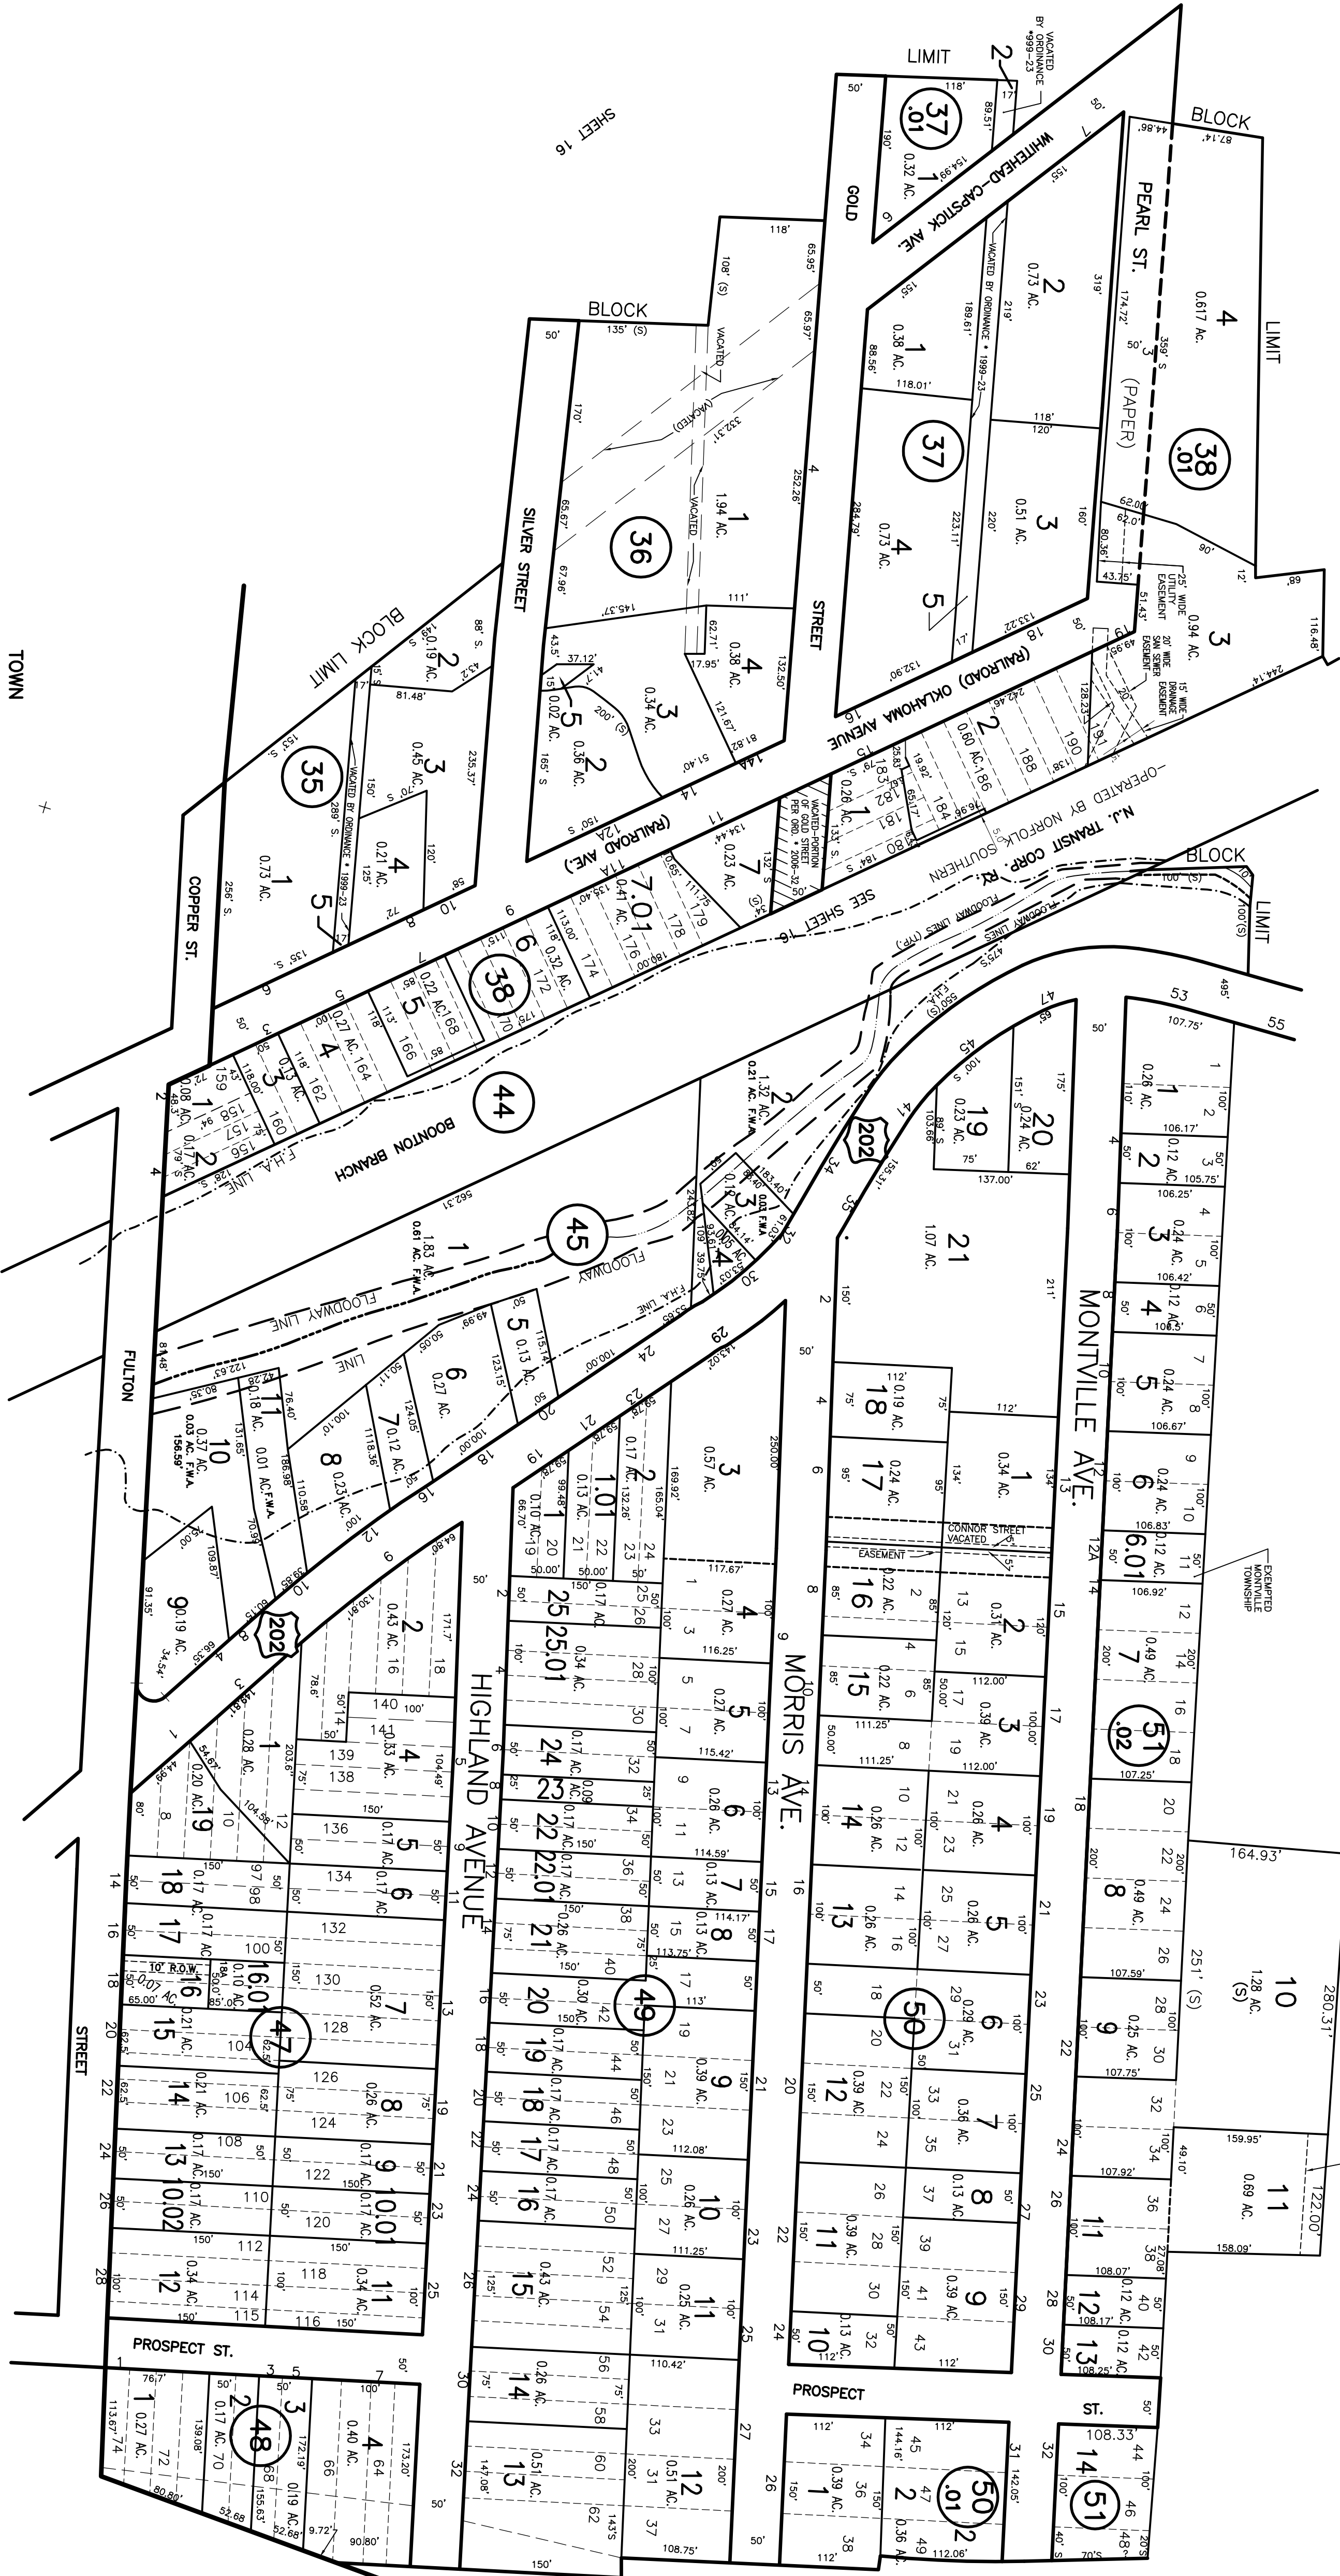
LIMIT
VACATED BY ORDINANCE #999-23
2
BLOCK
SHEET 16
37 .01
1 0.32 AC.
WHITEHEAD-CAPSTICK AVE.
GOLD
PEARL ST.
(PAPER)
4 0.617 AC.
LIMIT
BLOCK
36
1 1.94 AC.
SILVER STREET
STREET
VACATED
37
2 0.73 AC.
1 0.38 AC.
3 0.51 AC.
4 0.73 AC.
5
38 .01
3 0.94 AC.
25' WIDE UTILITY EASEMENT
20' WIDE DRAINAGE SAN SEWER EASEMENT
15' WIDE EASEMENT
BLOCK LIMIT
35
2 0.19 AC.
3 0.45 AC.
4 0.21 AC.
1 0.73 AC.
5
VACATED BY ORDINANCE #1999-23
4 0.38 AC.
3 0.34 AC.
2 0.36 AC.
5 0.02 AC.
(RAILROAD AVE.)
OKLAHOMA AVENUE (RAILROAD)
2 0.60 AC.
1 0.26 AC.
7 0.23 AC.
VACATED PORTION OF GOLD STREET PER ORD. #2006-32
N.J. TRANSIT CORP. R.R. —OPERATED BY NORFOLK SOUTHERN
BLOCK
LIMIT
SEE SHEET 16
7.01 0.41 AC.
6 0.32 AC.
38
5 0.22 AC.
4 0.27 AC.
3 0.13 AC.
1 0.08 AC.
2 0.17 AC.
COPPER ST.
TOWN
44
BOONTON BRANCH
F.H.A. LINE
FLOODWAY LINES (TYP.)
F.H.A. LINE
45
1 1.83 AC. 0.61 AC. F.W.A.
FLOODWAY LINE
FLOODWAY
2 1.32 AC. 0.21 AC. F.W.A.
3 0.18 AC. 0.03 F.W.A.
4 0.05 AC.
202
19 0.23 AC.
20 0.24 AC.
21 1.07 AC.
5 0.13 AC.
6 0.27 AC.
7 0.12 AC.
8 0.23 AC.
11 0.18 AC. 0.01 AC. F.W.A.
10 0.37 AC. 0.03 AC. F.W.A.
9 0.19 AC.
FULTON
202
MONTVILLE AVE.
1 0.26 AC.
2 0.12 AC.
3 0.24 AC.
4 0.12 AC.
5 0.24 AC.
6 0.24 AC.
6.01 0.12 AC.
EXEMPTED MONTVILLE TOWNSHIP
7 0.49 AC.
51 .02
8 0.49 AC.
9 0.25 AC.
10 1.28 AC. (S)
11 0.69 AC.
11
12 0.12 AC.
13 0.12 AC.
14 51
18 0.19 AC.
17 0.24 AC.
1 0.34 AC.
CONNOR STREET VACATED
EASEMENT
16
2 0.31 AC.
15 0.22 AC.
3 0.39 AC.
14 0.26 AC.
4 0.26 AC.
13 0.26 AC.
5 0.26 AC.
50
6 0.29 AC.
12 0.39 AC.
7 0.36 AC.
8 0.13 AC.
11 0.39 AC.
9 0.39 AC.
10 0.13 AC.
PROSPECT ST.
MORRIS AVE.
3 0.57 AC.
2 0.17 AC.
1.01 0.13 AC.
1 0.10 AC.
4 0.27 AC.
25 0.17 AC.
25.01 0.34 AC.
5 0.27 AC.
24 0.17 AC.
23 0.09 AC.
6 0.26 AC.
22 0.17 AC.
22.01 0.17 AC.
7 0.13 AC.
21 0.26 AC.
8 0.13 AC.
49
20 0.30 AC.
19 0.17 AC.
9 0.39 AC.
18 0.17 AC.
17 0.17 AC.
16 0.17 AC.
10 0.26 AC.
15 0.43 AC.
11 0.25 AC.
14 0.26 AC.
13 0.51 AC.
12 0.51 AC.
HIGHLAND AVENUE
2 0.43 AC.
1 0.28 AC.
4 0.33 AC.
5 0.17 AC.
6 0.17 AC.
7 0.52 AC.
8 0.26 AC.
9 0.17 AC.
10.01 0.17 AC.
11 0.34 AC.
19 0.20 AC.
18 0.17 AC.
17 0.17 AC.
16 0.10 AC.
16.01 0.07 AC.
10' R.O.W.
15 0.21 AC.
47
14 0.21 AC.
13 0.17 AC.
10.02 0.17 AC.
12 0.34 AC.
STREET
PROSPECT ST.
1 0.27 AC.
2 0.17 AC.
48
3 0.19 AC.
4 0.40 AC.
1 0.39 AC.
2 0.36 AC.
50 .01